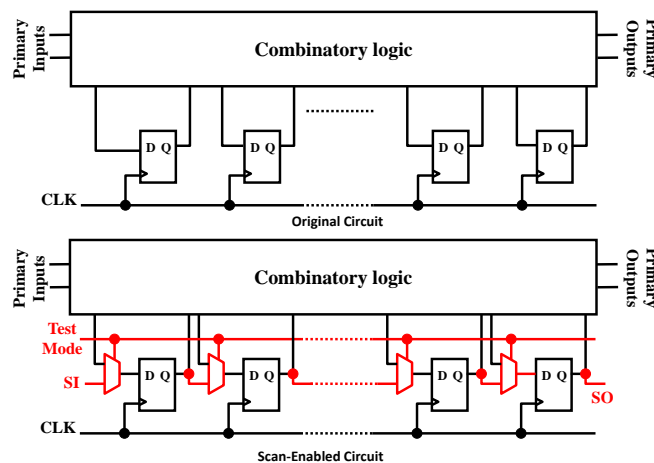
Primary Inputs

Combinatory logic

Primary Outputs

D Q

D Q

D Q

D Q

CLK

Original Circuit

Primary Inputs

Combinatory logic

Primary Outputs

Test Mode

SI

D Q

D Q

D Q

D Q

SO

CLK

Scan-Enabled Circuit